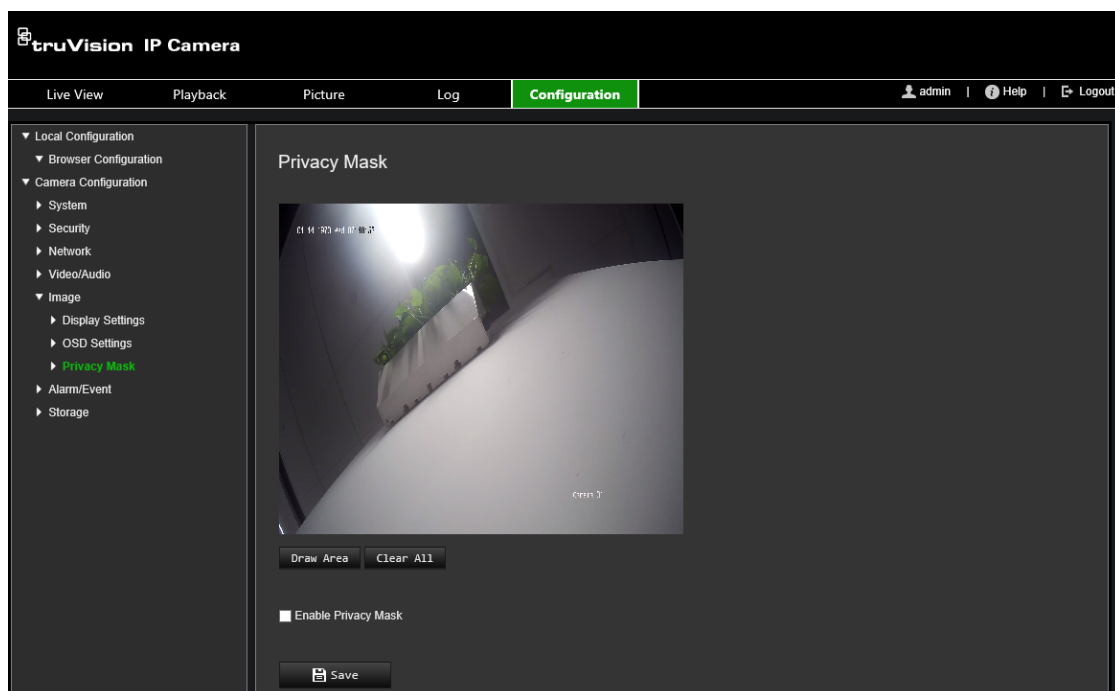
truVision IP Camera

Live View
Playback
Picture
Log
Configuration
admin | Help | Logout

▼ Local Configuration
▼ Browser Configuration
▼ Camera Configuration
▶ System
▶ Security
▶ Network
▶ Video/Audio
▼ Image
▶ Display Settings
▶ OSD Settings
▶ Privacy Mask
▶ Alarm/Event
▶ Storage

Privacy Mask

01-14-1970 Wed 07:18:57

Camera 01

Draw Area
Clear All

Enable Privacy Mask

Save